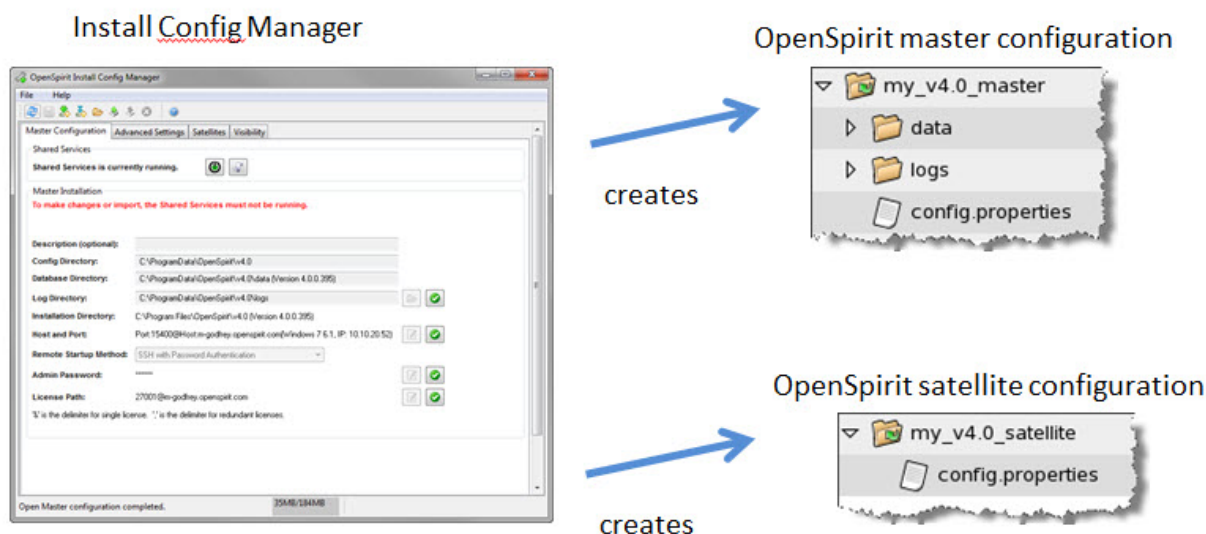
Install Config Manager

OpenSpirit Install Config Manager

File Help

Master Configuration | Advanced Settings | Satellites | Visibility

Shared Services

Shared Services is currently running.

Master Installation

To make changes or import, the Shared Services must not be running.

Description (optional):

Config Directory: C:\ProgramData\OpenSpirit\v4.0

Database Directory: C:\ProgramData\OpenSpirit\v4.0\data (Version 4.0.0.395)

Log Directory: C:\ProgramData\OpenSpirit\v4.0\logs

Installation Directory: C:\Program Files\OpenSpirit\v4.0 (Version 4.0.0.395)

Host and Port: Port:15400@Host:m-godfrey.openspirit.com(Windows 7 6.1, IP: 10.10.20.52)

Remote Startup Method: SSH with Password Authentication

Admin Password: ******

License Path: 27001@m-godfrey.openspirit.com

'$;' is the delimiter for single license. ',' is the delimiter for redundant licenses.

Open Master configuration completed. 35MB/184MB

creates

OpenSpirit master configuration

my_v4.0_master

data

logs

config.properties

OpenSpirit satellite configuration

my_v4.0_satellite

config.properties

creates